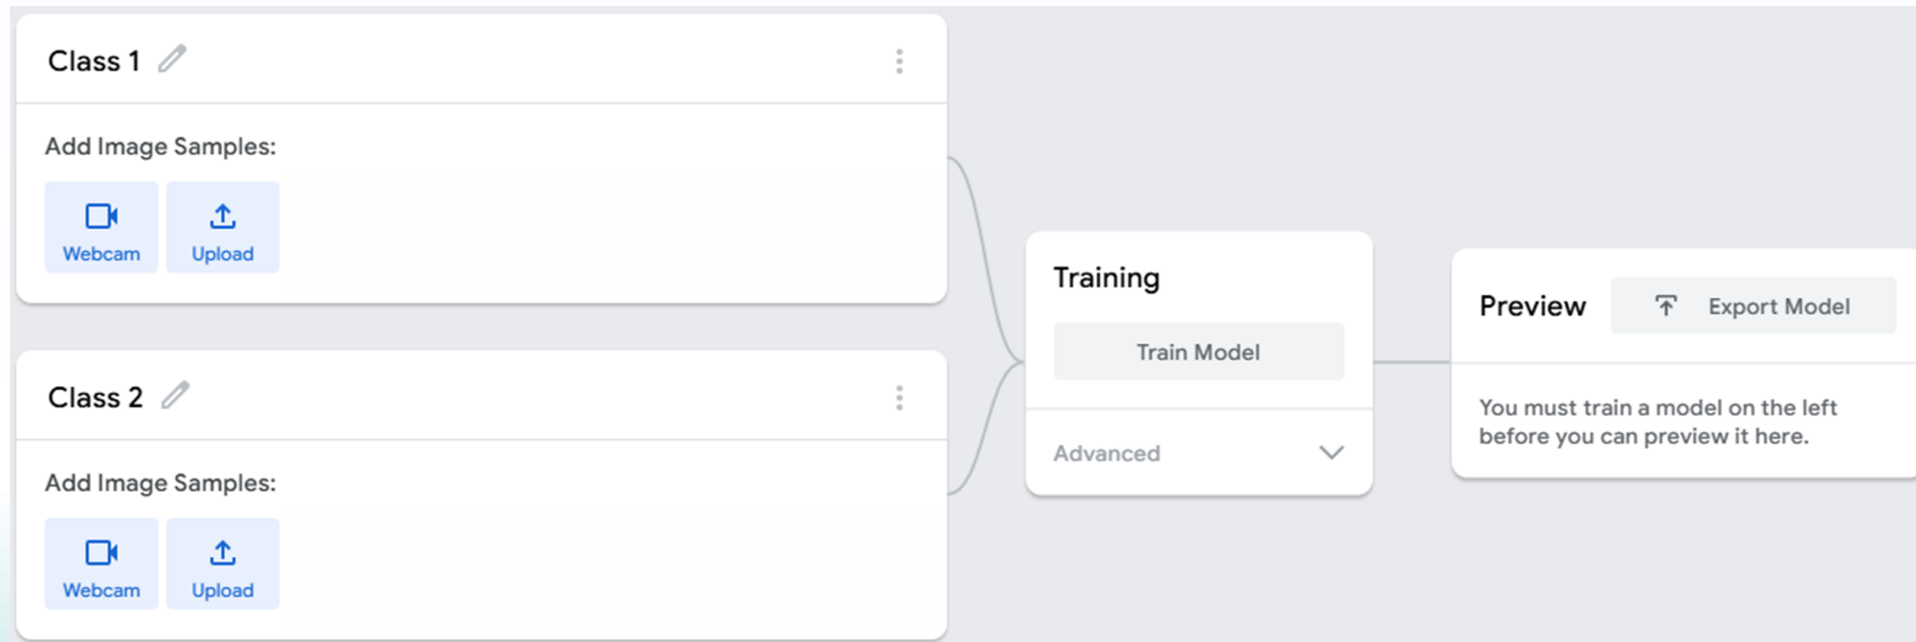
Class 1

Add Image Samples:

Webcam Upload

Class 2

Add Image Samples:

Webcam Upload

Training

Train Model

Advanced

Preview

Export Model

You must train a model on the left before you can preview it here.